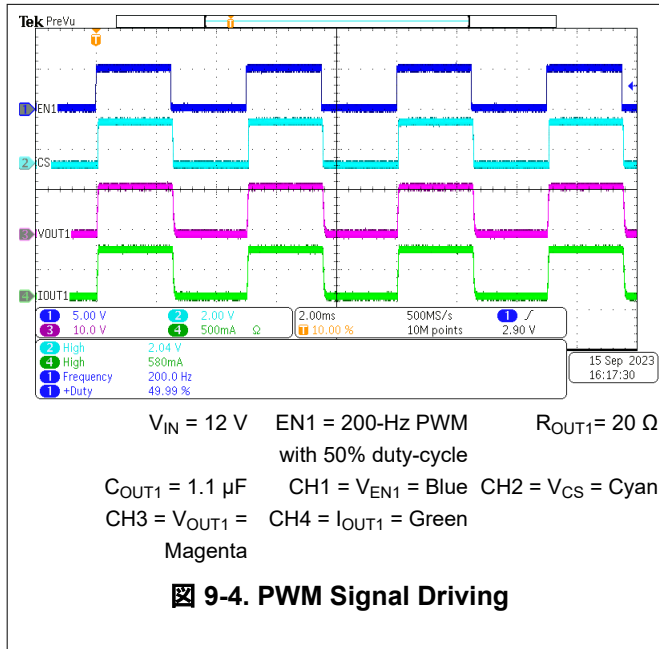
Tek PreVu

T

EN1

CS

VOUT1

IOUT1

1 5.00 V 2 2.00 V
3 10.0 V 4 500mA Ω

2.00ms 500MS/s 1 ∫
T 10.00 % 10M points 2.90 V

2 High 2.04 V
4 High 580mA
1 Frequency 200.0 Hz
1 +Duty 49.99 %

15 Sep 2023
16:17:30

$V_{IN}$ = 12 V EN1 = 200-Hz PWM with 50% duty-cycle $R_{OUT1}$= 20 Ω

$C_{OUT1}$ = 1.1 µF CH1 = $V_{EN1}$ = Blue CH2 = $V_{CS}$ = Cyan

CH3 = $V_{OUT1}$ = Magenta CH4 = $I_{OUT1}$ = Green

图 9-4. PWM Signal Driving